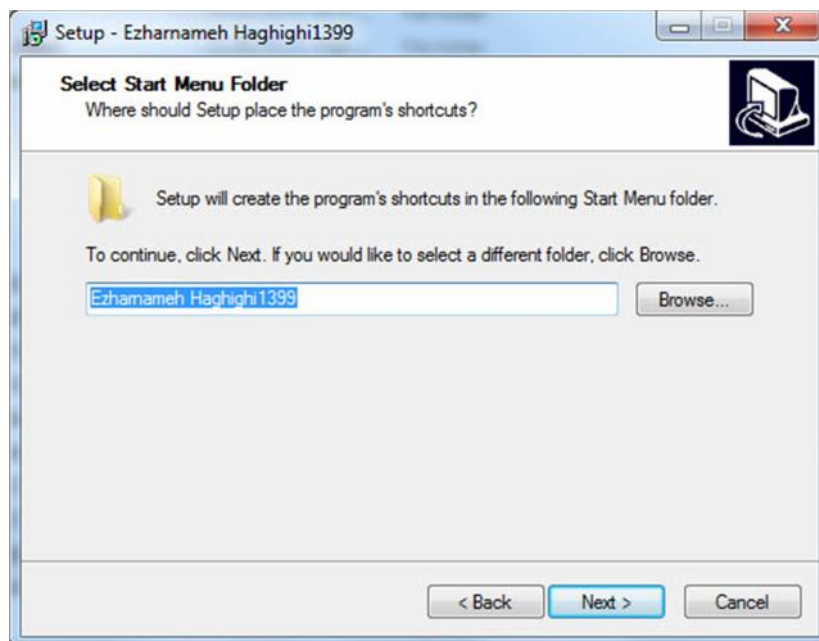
Setup - Ezharnameh Haghighi1399

Select Start Menu Folder
Where should Setup place the program's shortcuts?

Setup will create the program's shortcuts in the following Start Menu folder.

To continue, click Next. If you would like to select a different folder, click Browse.

Ezharnameh Haghighi1399

Browse...

< Back

Next >

Cancel